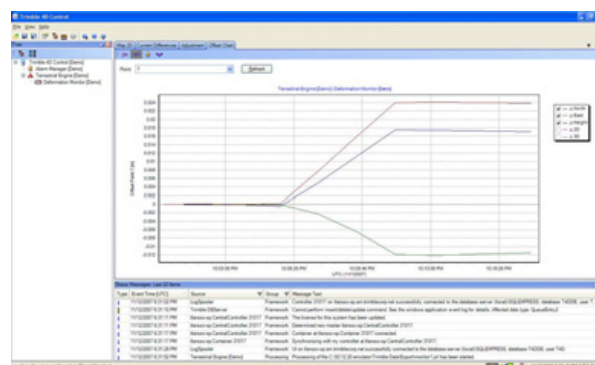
Trimble 4D Control

File View Help

Tree

Trimble 4D Control [Demo]
Alarm Manager [Demo]
Terrestrial Engine [Demo]
Deformation Monitor [Demo]

Map 2D | Current Differences | Adjustment | Offset Chart

Point: 7 | Refresh

Terrestrial Engine[Demo]-Deformation Monitor[Demo]

Offset From 1 [m]

UTC (+HH:MM)

North
East
Height

Status Messages: Last 20 Items

| Type | Event Time (UTC) | Source | Group | Message Text |
|---|---|---|---|---|
| | 11/12/2007 6:31:52 PM | LogSpooler | Framework | Controller 3101T on tlaroco-xp.snt.trimble.corp.net successfully connected to the database server (local)\SQLEXPRESS, database T4DDB, user T |
| | 11/12/2007 6:31:15 PM | Trimble DBServer | Framework | Cannot perform insert/delete/update command. See the windows application event log for details. Affected data type: QueueEntry2 |
| | 11/12/2007 6:31:11 PM | tlaroco-xp.CentralController.3101T | Framework | The license for this system has been updated. |
| | 11/12/2007 6:31:11 PM | tlaroco-xp.CentralController.3101T | Framework | Determined new master tlaroco-xp.CentralController.3101T |
| | 11/12/2007 6:31:11 PM | tlaroco-xp.CentralController.3101T | Framework | Container at tlaroco-xp.Container.3101T connected. |
| | 11/12/2007 6:31:11 PM | tlaroco-xp.Container.3101T | Framework | Synchronizing with my controller at tlaroco-xp.CentralController.3101T |
| | 11/12/2007 6:31:08 PM | LogSpooler | Framework | UI on tlaroco-xp.snt.trimble.corp.net successfully connected to the database server (local)\SQLEXPRESS, database T4DDB, user T4D |
| | 11/12/2007 6:30:52 PM | Terrestrial Engine [Demo] | Processing | Processing of the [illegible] Deformation Monitor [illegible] has been started. |